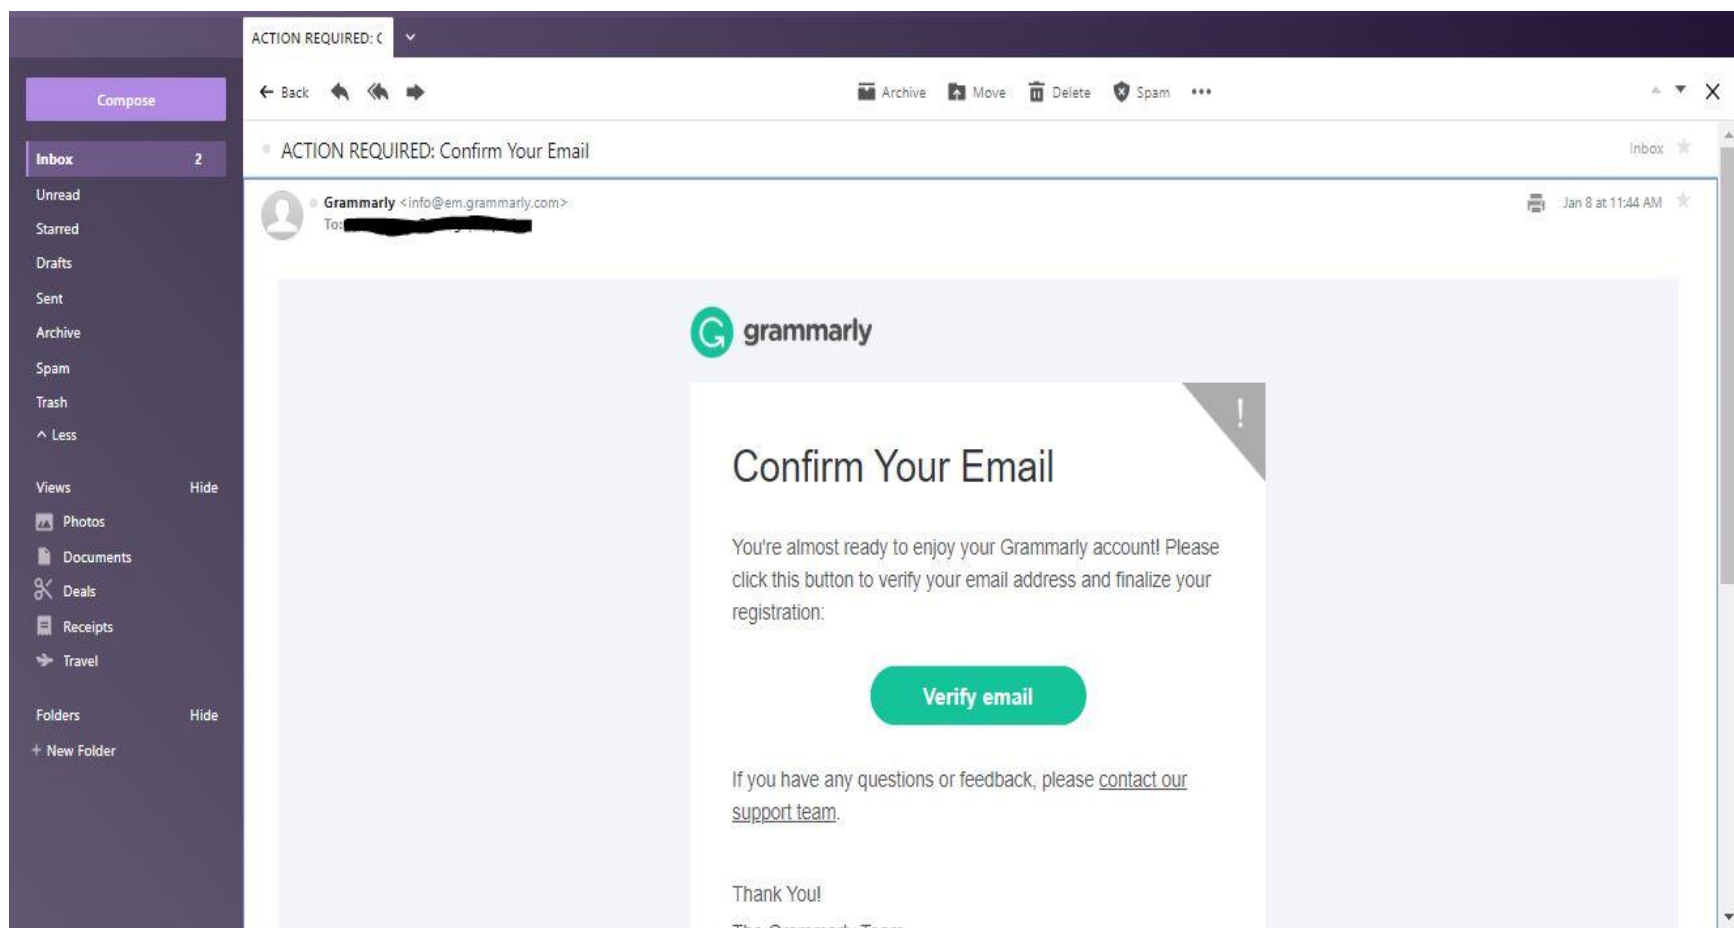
ACTION REQUIRED: C

Compose

Inbox 2
Unread
Starred
Drafts
Sent
Archive
Spam
Trash
^ Less

Views Hide
Photos
Documents
Deals
Receipts
Travel

Folders Hide
+ New Folder

← Back

Archive Move Delete Spam •••

ACTION REQUIRED: Confirm Your Email

Inbox

Grammarly <info@em.grammarly.com>
To: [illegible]

Jan 8 at 11:44 AM

grammarly

!

Confirm Your Email

You're almost ready to enjoy your Grammarly account! Please click this button to verify your email address and finalize your registration:

Verify email

If you have any questions or feedback, please contact our support team.

Thank You!

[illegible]